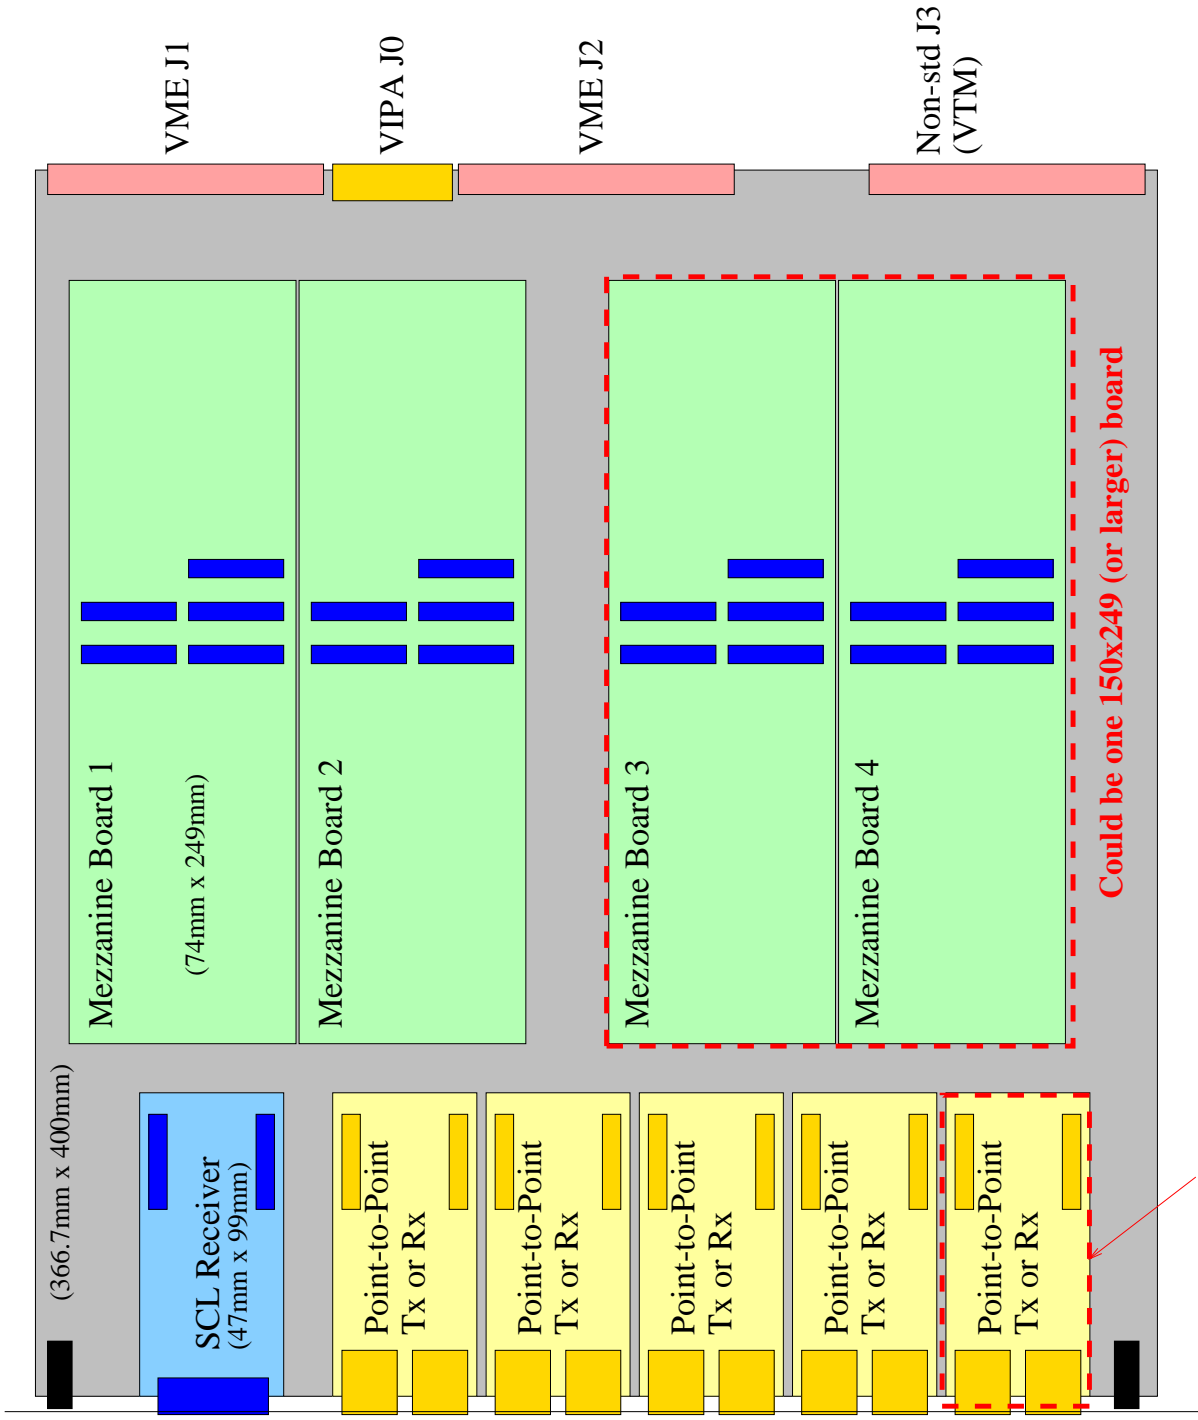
VME J1

VIPA J0

VME J2

Non-std J3 (VTM)

Mezzanine Board 1

(74mm x 249mm)

Mezzanine Board 2

Mezzanine Board 3

Mezzanine Board 4

Could be one 150x249 (or larger) board

(366.7mm x 400mm)

SCL Receiver (47mm x 99mm)

Point-to-Point Tx or Rx

Point-to-Point Tx or Rx

Point-to-Point Tx or Rx

Point-to-Point Tx or Rx

Point-to-Point Tx or Rx